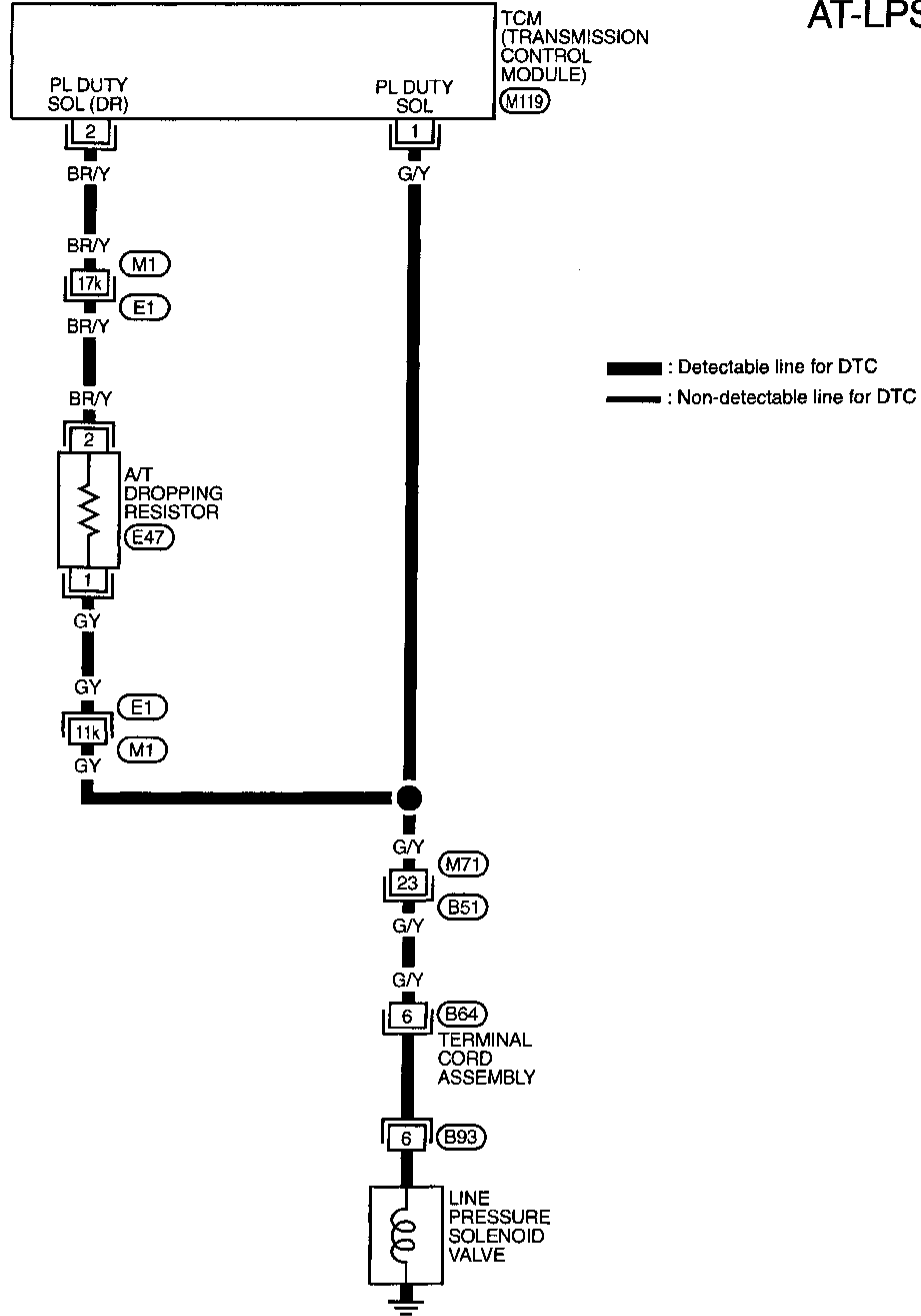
AT-LPS

TCM
(TRANSMISSION
CONTROL
MODULE)
M119

PL DUTY
SOL (DR)

PL DUTY
SOL

2

1

BR/Y

G/Y

BR/Y

M1

17k

E1

BR/Y

BR/Y

2

A/T
DROPPING
RESISTOR

E47

1

GY

GY

E1

11k

M1

GY

: Detectable line for DTC

: Non-detectable line for DTC

G/Y

M71

23

B51

G/Y

G/Y

6

B64

TERMINAL
CORD
ASSEMBLY

6

B93

LINE
PRESSURE
SOLENOID
VALVE